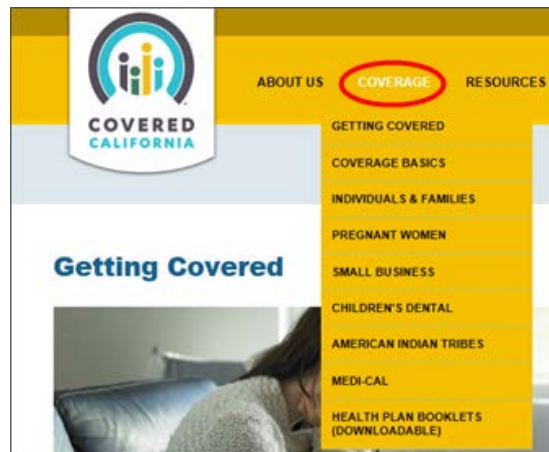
COVERED CALIFORNIA

ABOUT US COVERAGE RESOURCES

GETTING COVERED
COVERAGE BASICS
INDIVIDUALS & FAMILIES
PREGNANT WOMEN
SMALL BUSINESS
CHILDREN'S DENTAL
AMERICAN INDIAN TRIBES
MEDI-CAL
HEALTH PLAN BOOKLETS (DOWNLOADABLE)

Getting Covered